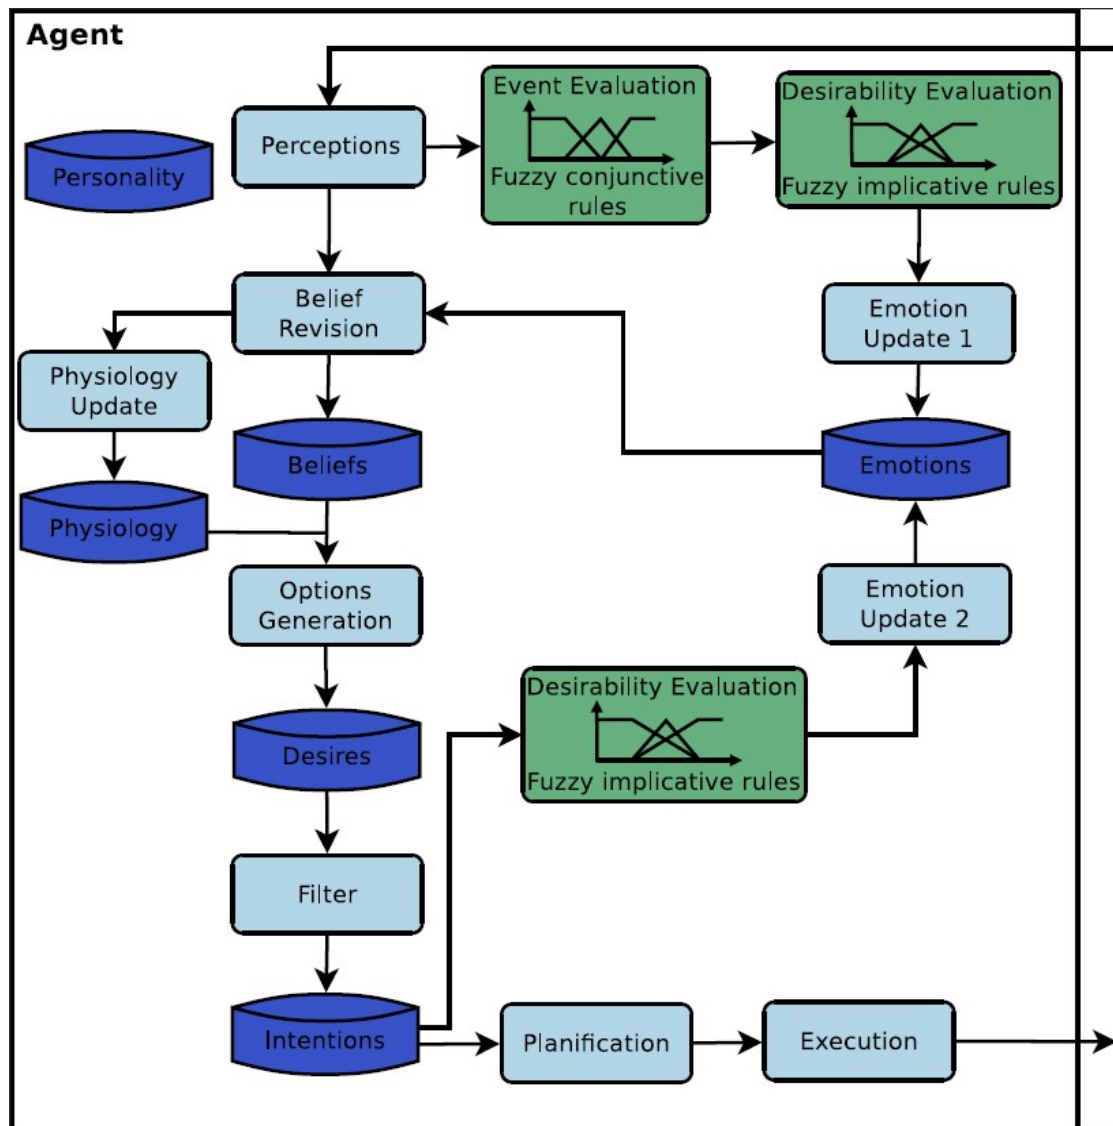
Agent

Personality

Perceptions

Event Evaluation

Fuzzy conjunctive rules

Desirability Evaluation

Fuzzy implicative rules

Belief Revision

Emotion Update 1

Physiology Update

Beliefs

Emotions

Physiology

Options Generation

Emotion Update 2

Desirability Evaluation

Fuzzy implicative rules

Desires

Filter

Intentions

Planification

Execution